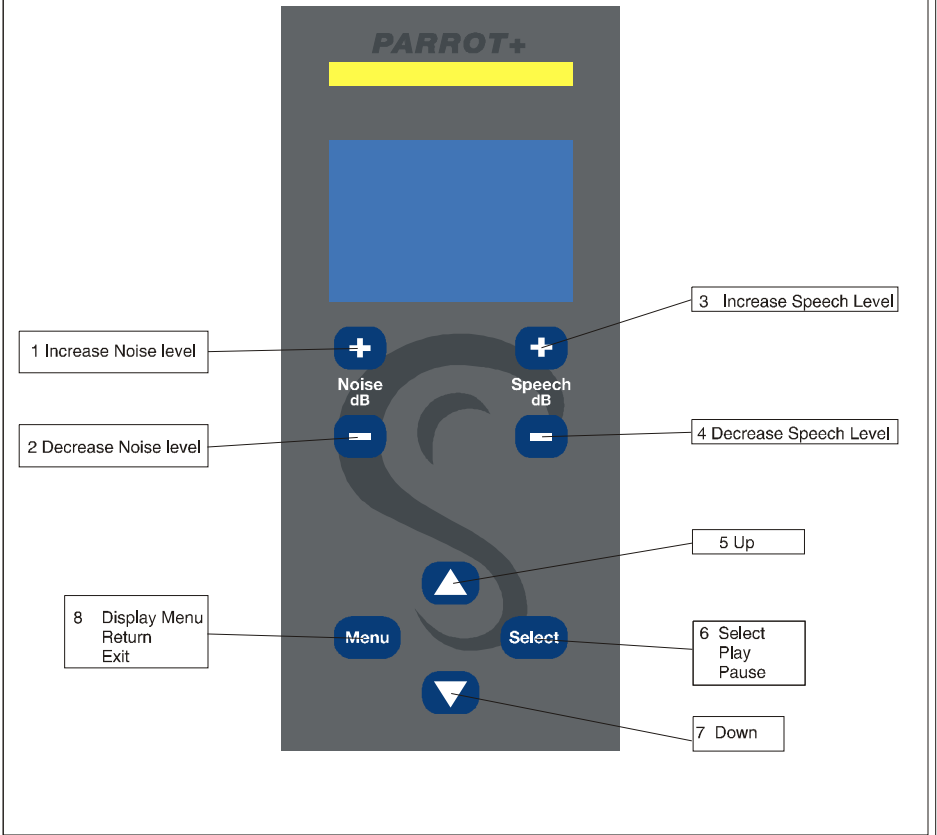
PARROT+

3 Increase Speech Level

1 Increase Noise level

Noise
dB

Speech
dB

2 Decrease Noise level

4 Decrease Speech Level

5 Up

8 Display Menu
Return
Exit

Menu

Select

6 Select
Play
Pause

7 Down